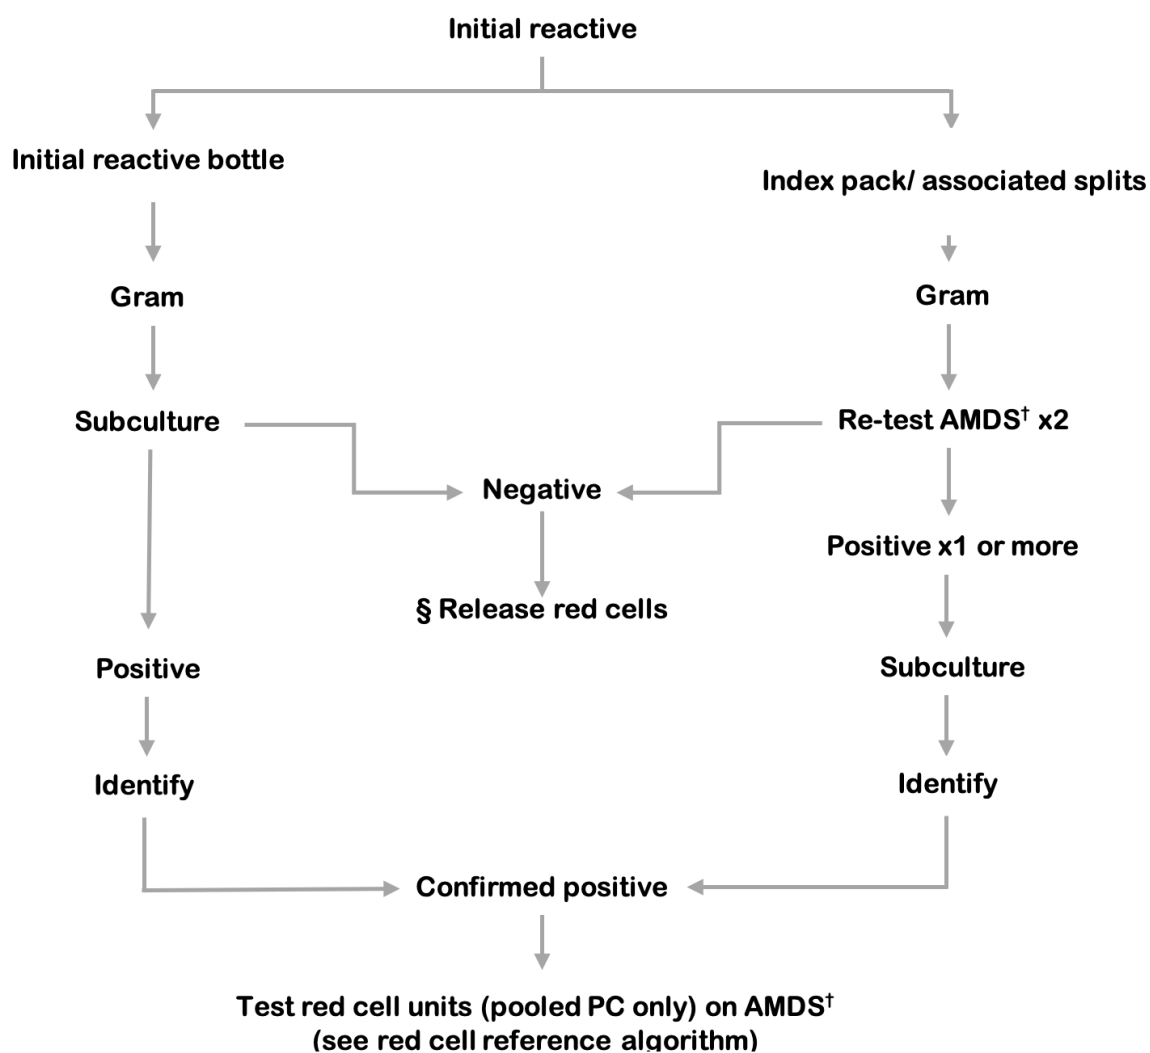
Initial reactive

Initial reactive bottle

Index pack/ associated splits

Gram

Gram

Subculture

Re-test AMDS$^{\dagger}$ x2

Negative

Positive x1 or more

§ Release red cells

Positive

Subculture

Identify

Identify

Confirmed positive

Test red cell units (pooled PC only) on AMDS$^{\dagger}$
(see red cell reference algorithm)